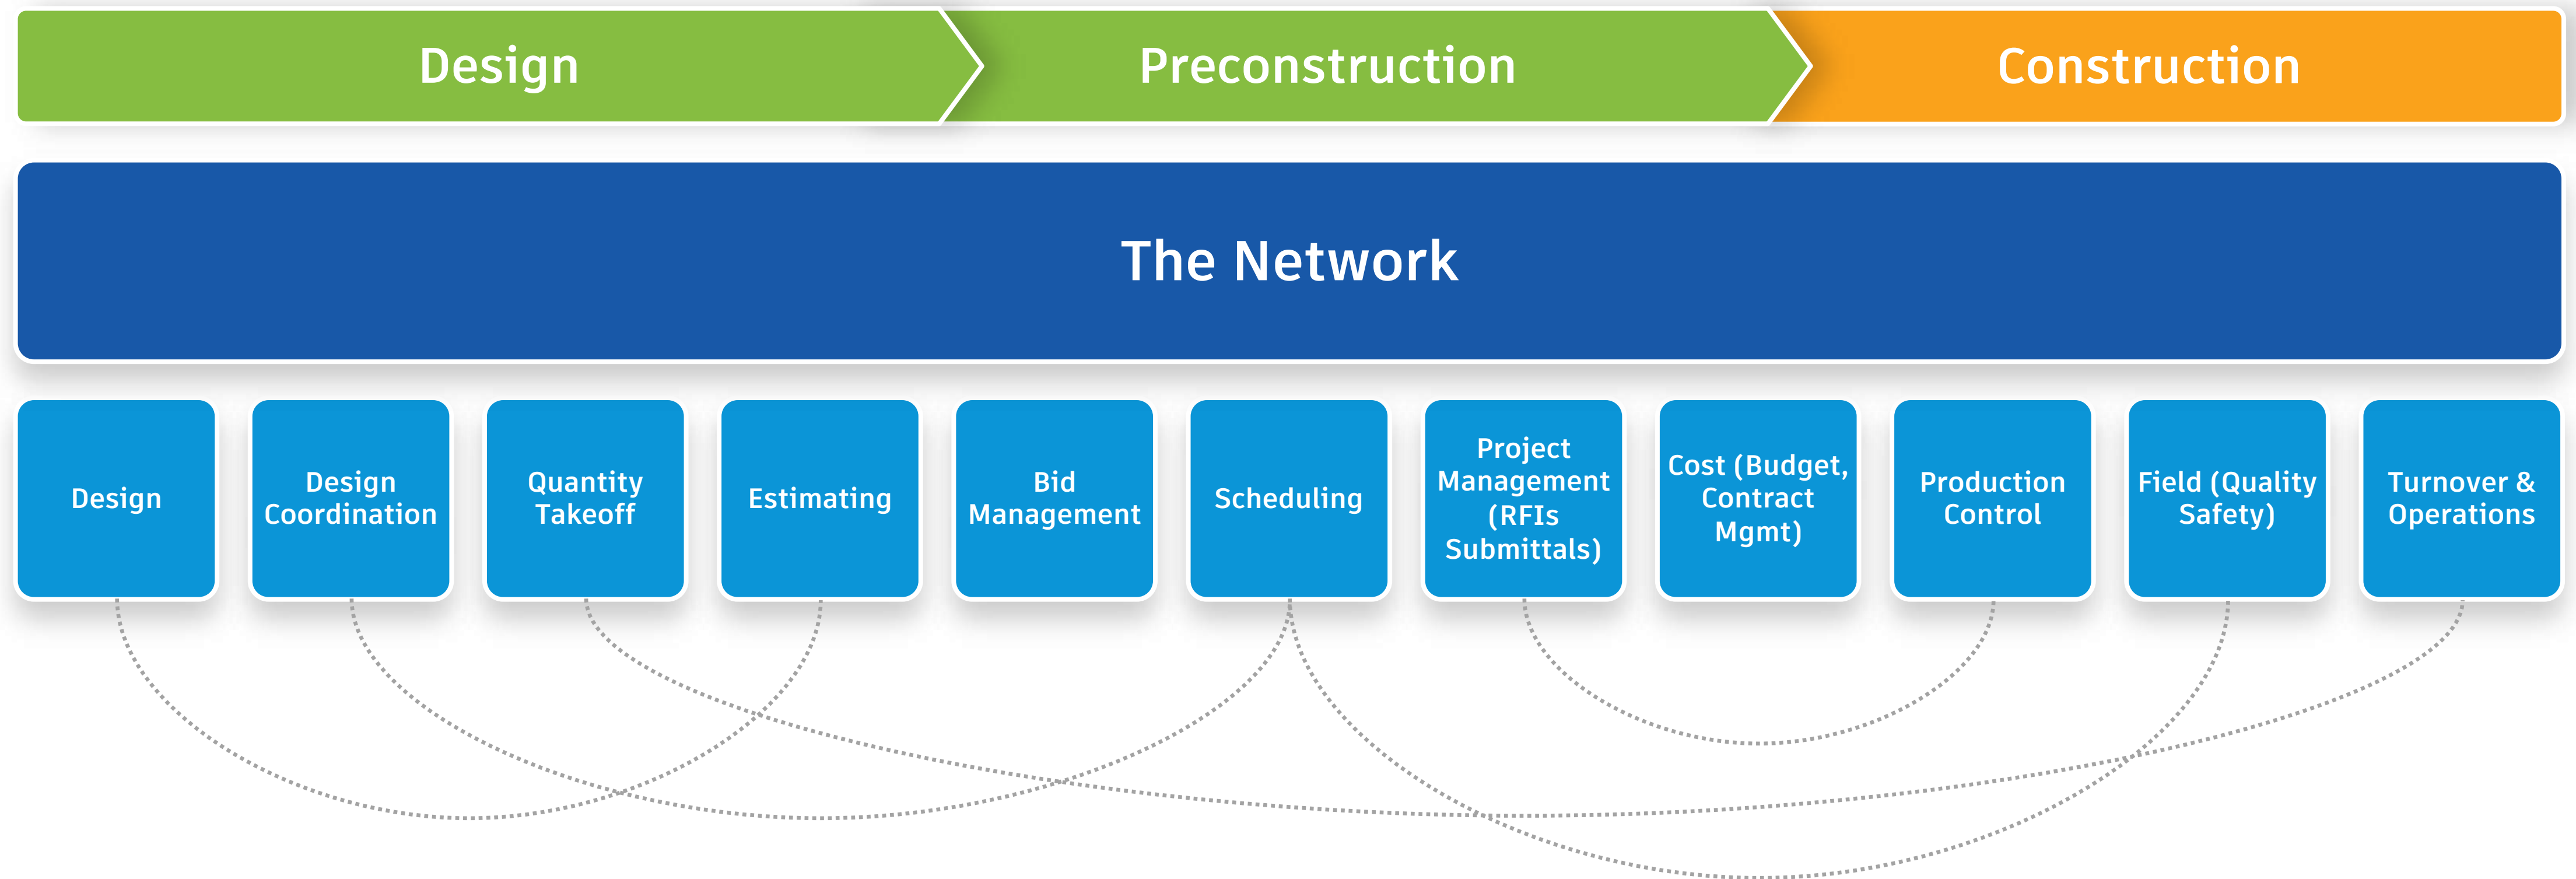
Design

Preconstruction

Construction

The Network

Design

Design Coordination

Quantity Takeoff

Estimating

Bid Management

Scheduling

Project Management (RFIs Submittals)

Cost (Budget, Contract Mgmt)

Production Control

Field (Quality Safety)

Turnover & Operations